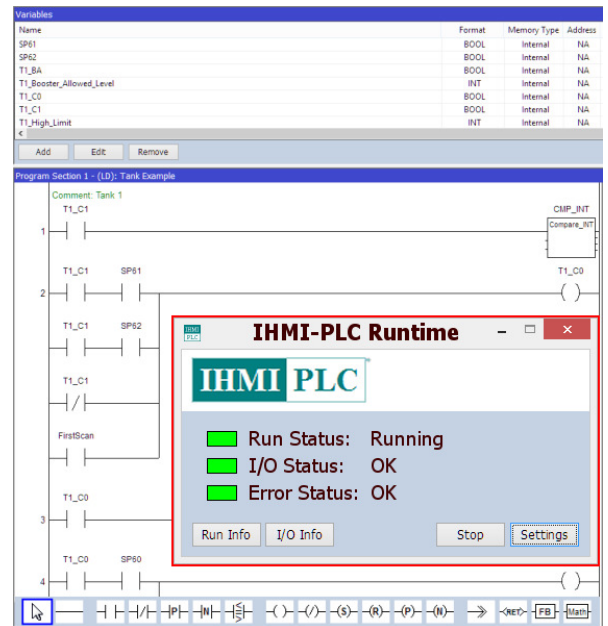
Variables

| Name | Format | Memory Type | Address |
|---|---|---|---|
| SP61 | BOOL | Internal | NA |
| SP62 | BOOL | Internal | NA |
| T1_BA | BOOL | Internal | NA |
| T1_Booster_Allowed_Level | INT | Internal | NA |
| T1_C0 | BOOL | Internal | NA |
| T1_C1 | BOOL | Internal | NA |
| T1_High_Limit | INT | Internal | NA |

Add Edit Remove

Program Section 1 - (LD): Tank Example

Comment: Tank 1

1 T1_C1 CMP_INT Compare_INT

2 T1_C1 SP61 T1_C0

T1_C1 SP62

T1_C1

FirstScan

3 T1_C0

4 T1_C0 SP60

IHMI PLC

IHMI-PLC Runtime

IHMI PLC

Run Status: Running

I/O Status: OK

Error Status: OK

Run Info I/O Info Stop Settings

RET FB Math